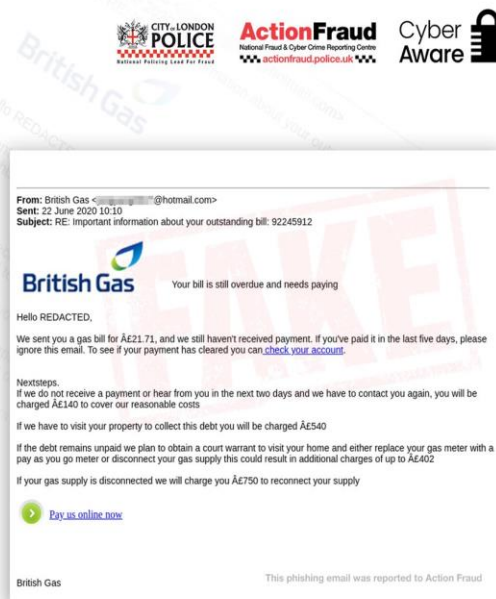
CITY of LONDON POLICE
National Policing Lead For Fraud

ActionFraud
National Fraud & Cyber Crime Reporting Centre
actionfraud.police.uk

Cyber Aware

British Gas

FAKE

From: British Gas <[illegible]@hotmail.com>
Sent: 22 June 2020 10:10
Subject: RE: Important information about your outstanding bill: 92245912

British Gas

Your bill is still overdue and needs paying

Hello REDACTED,

We sent you a gas bill for Â£21.71, and we still haven't received payment. If you've paid it in the last five days, please ignore this email. To see if your payment has cleared you can check your account.

Nextsteps.
If we do not receive a payment or hear from you in the next two days and we have to contact you again, you will be charged Â£140 to cover our reasonable costs

If we have to visit your property to collect this debt you will be charged Â£540

If the debt remains unpaid we plan to obtain a court warrant to visit your home and either replace your gas meter with a pay as you go meter or disconnect your gas supply this could result in additional charges of up to Â£402

If your gas supply is disconnected we will charge you Â£750 to reconnect your supply

Pay us online now

British Gas

This phishing email was reported to Action Fraud